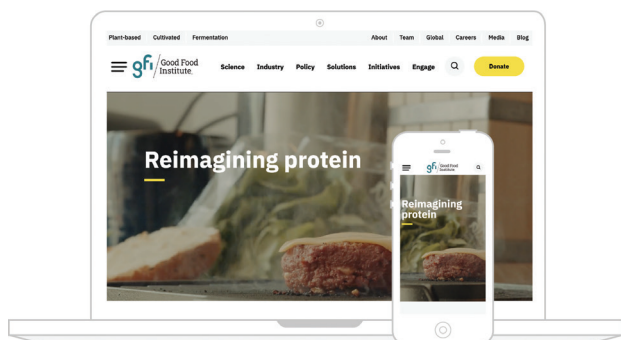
Plant-based Cultivated Fermentation

About Team Global Careers Media Blog

gfi Good Food Institute

Science Industry Policy Solutions Initiatives Engage

Donate

Reimagining protein

gfi Good Food Institute

Reimagining protein